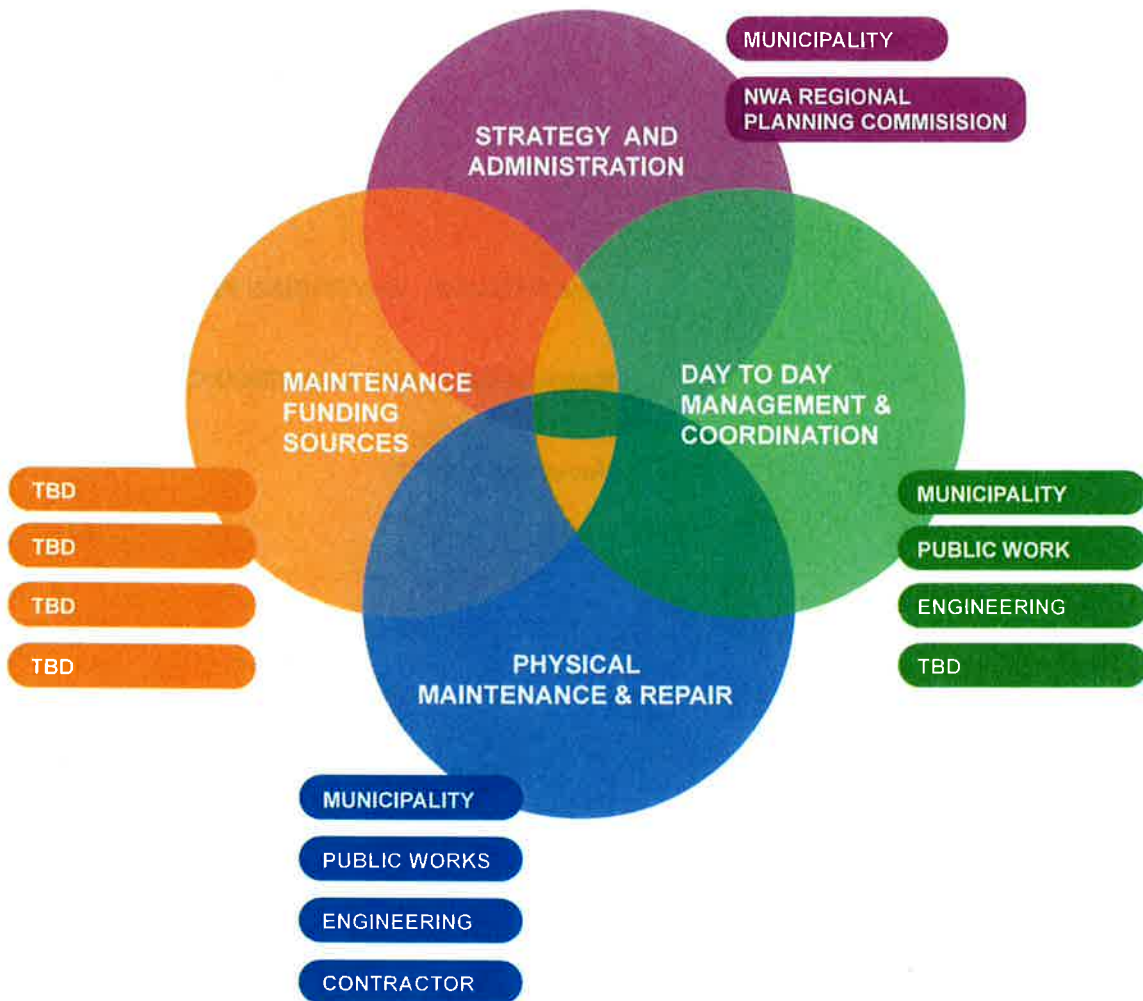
MUNICIPALITY

NWA REGIONAL PLANNING COMMISION

STRATEGY AND ADMINISTRATION

MAINTENANCE FUNDING SOURCES

DAY TO DAY MANAGEMENT & COORDINATION

TBD

TBD

TBD

TBD

MUNICIPALITY

PUBLIC WORK

ENGINEERING

TBD

PHYSICAL MAINTENANCE & REPAIR

MUNICIPALITY

PUBLIC WORKS

ENGINEERING

CONTRACTOR